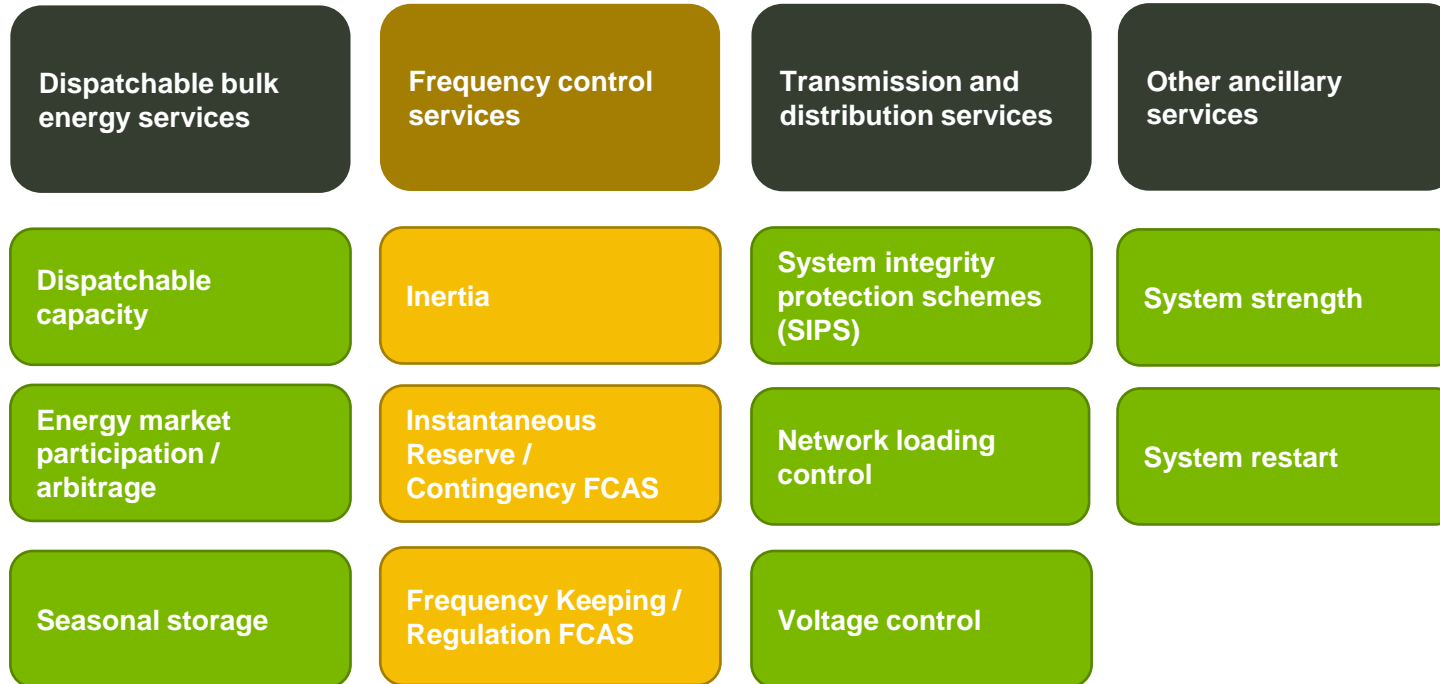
| Dispatchable bulk energy services | Frequency control services | Transmission and distribution services | Other ancillary services |
|---|---|---|---|
| Dispatchable capacity | Inertia | System integrity protection schemes (SIPS) | System strength |
| Energy market participation / arbitrage | Instantaneous Reserve / Contingency FCAS | Network loading control | System restart |
| Seasonal storage | Frequency Keeping / Regulation FCAS | Voltage control | |